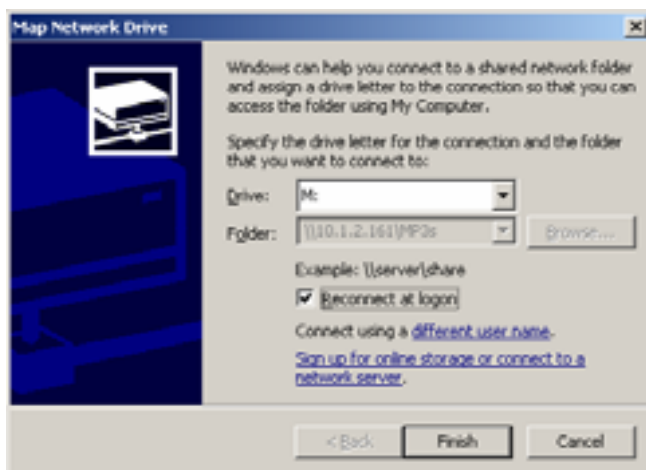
Map Network Drive

Windows can help you connect to a shared network folder and assign a drive letter to the connection so that you can access the folder using My Computer.

Specify the drive letter for the connection and the folder that you want to connect to:

Drive: M:

Folder: \\10.1.2.161\MP3s

Browse...

Example: \\server\share

Reconnect at logon

Connect using a different user name.

Sign up for online storage or connect to a network server.

< Back

Finish

Cancel